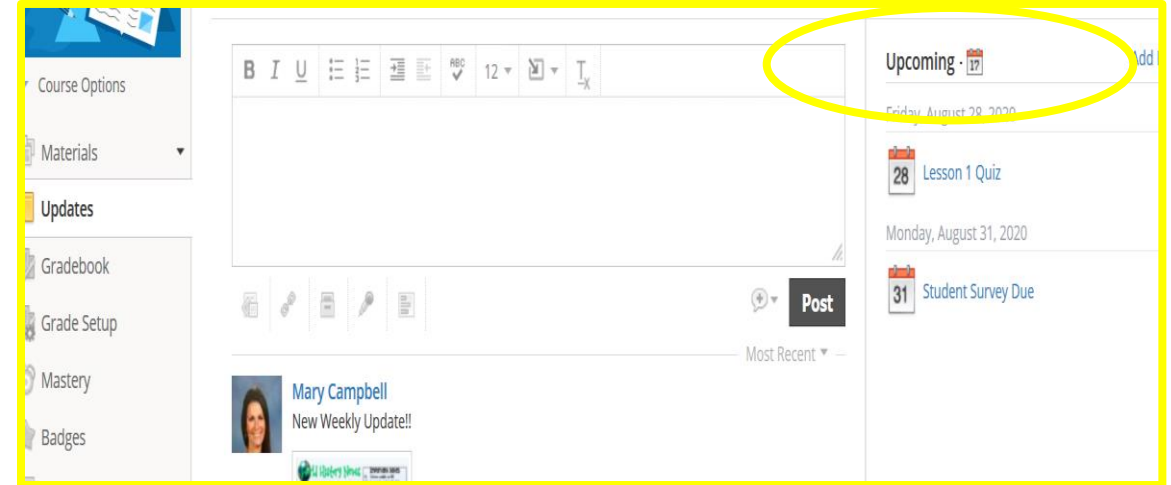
Course Options

Materials

Updates

Gradebook

Grade Setup

Mastery

Badges

B I U 12

Post

Most Recent

Mary Campbell
New Weekly Update!!

Upcoming · 17 Add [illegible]

Friday, August 28, 2020

28 Lesson 1 Quiz

Monday, August 31, 2020

31 Student Survey Due